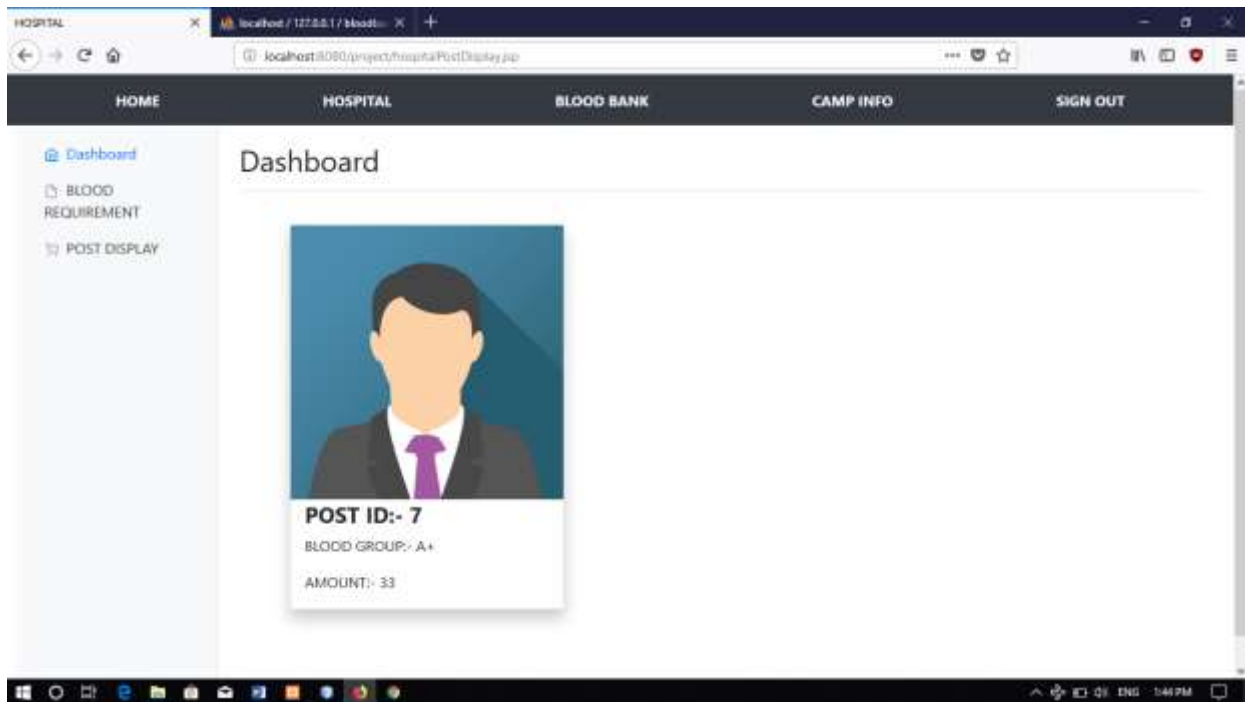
HOSPITAL
localhost / 127.0.0.1 / bloodb
localhost:8080/project/hospitalPostDisplay.jsp

HOME
HOSPITAL
BLOOD BANK
CAMP INFO
SIGN OUT

Dashboard
BLOOD REQUIREMENT
POST DISPLAY

Dashboard

POST ID:- 7
BLOOD GROUP:- A+
AMOUNT:- 33

ENG 1:44 PM